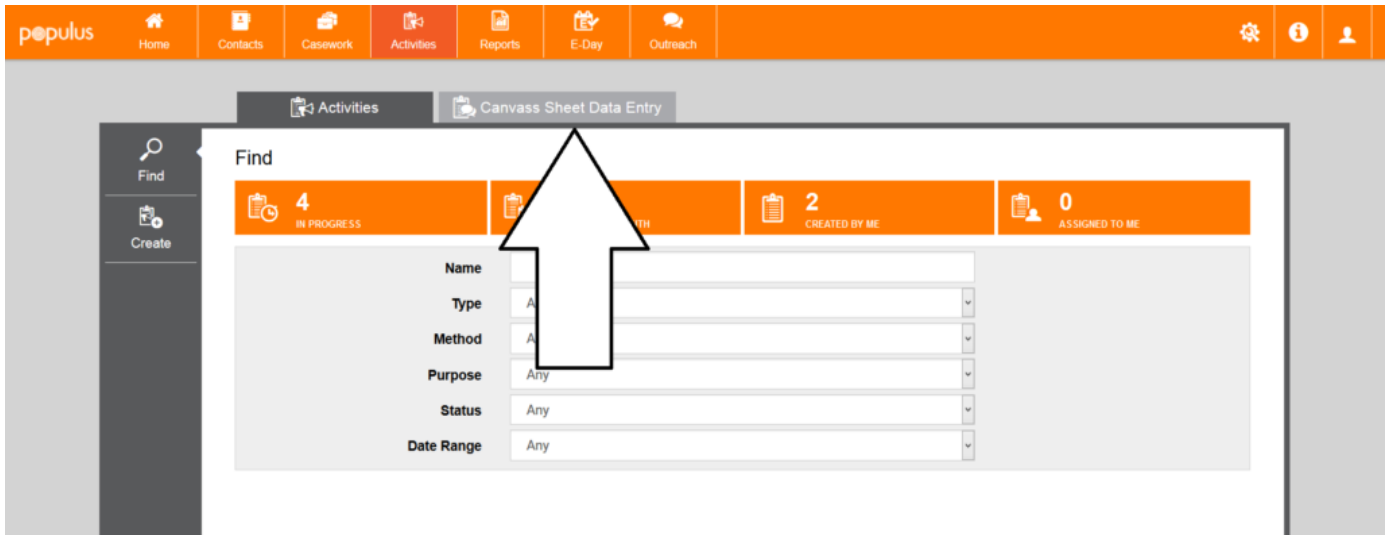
populus

Home
Contacts
Casework
Activities
Reports
E-Day
Outreach

Activities
Canvass Sheet Data Entry

Find
Create

Find

4
IN PROGRESS

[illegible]
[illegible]TH

2
CREATED BY ME

0
ASSIGNED TO ME

| | |
|---|---|
| Name | |
| Type | A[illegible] |
| Method | A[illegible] |
| Purpose | Any |
| Status | Any |
| Date Range | Any |